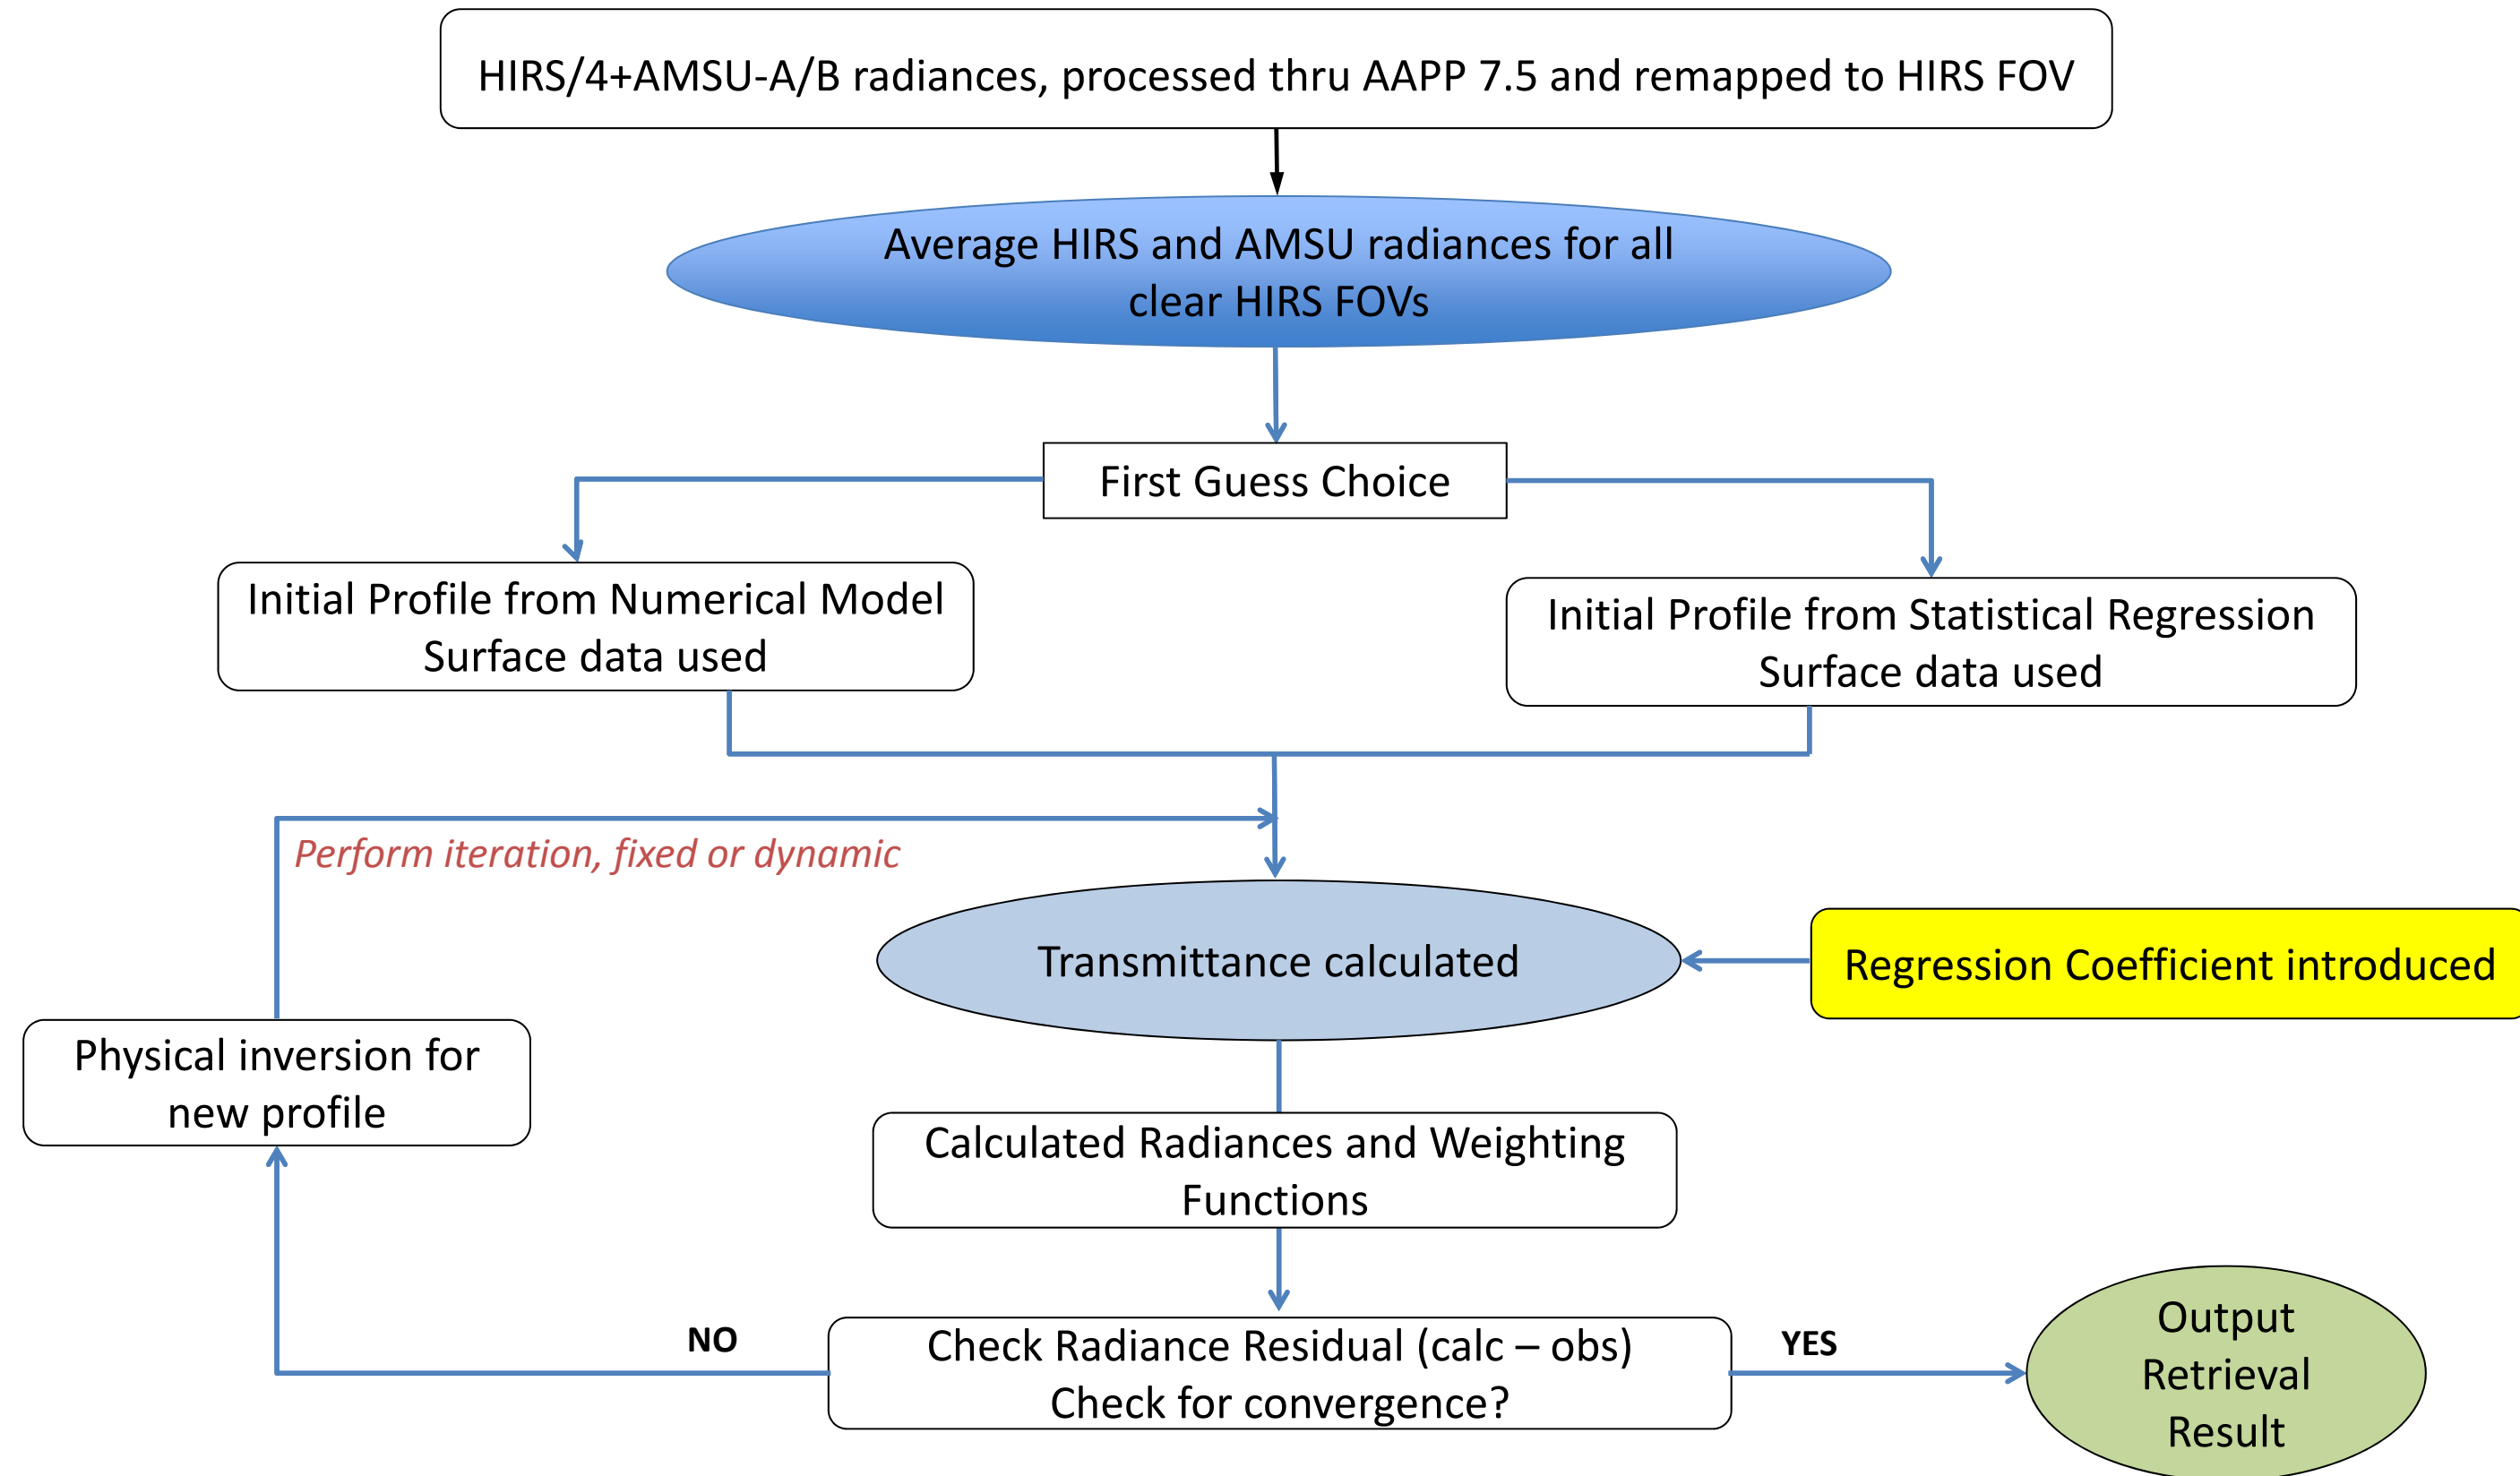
HIRS/4+AMSU-A/B radiances, processed thru AAPP 7.5 and remapped to HIRS FOV

Average HIRS and AMSU radiances for all clear HIRS FOVs

First Guess Choice

Initial Profile from Numerical Model
Surface data used

Initial Profile from Statistical Regression
Surface data used

Perform iteration, fixed or dynamic

Transmittance calculated

Regression Coefficient introduced

Physical inversion for new profile

Calculated Radiances and Weighting Functions

NO

Check Radiance Residual (calc – obs)
Check for convergence?

YES

Output Retrieval Result